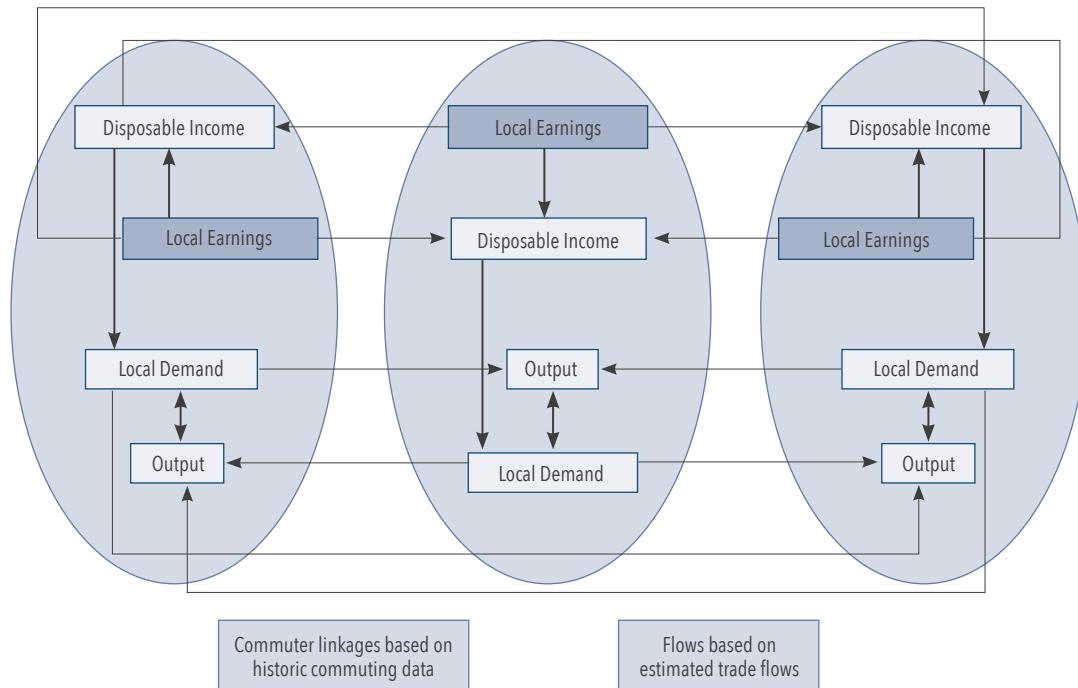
Disposable Income

Local Earnings

Local Demand

Output

Local Earnings

Disposable Income

Output

Local Demand

Disposable Income

Local Earnings

Local Demand

Output

Commuter linkages based on historic commuting data

Flows based on estimated trade flows